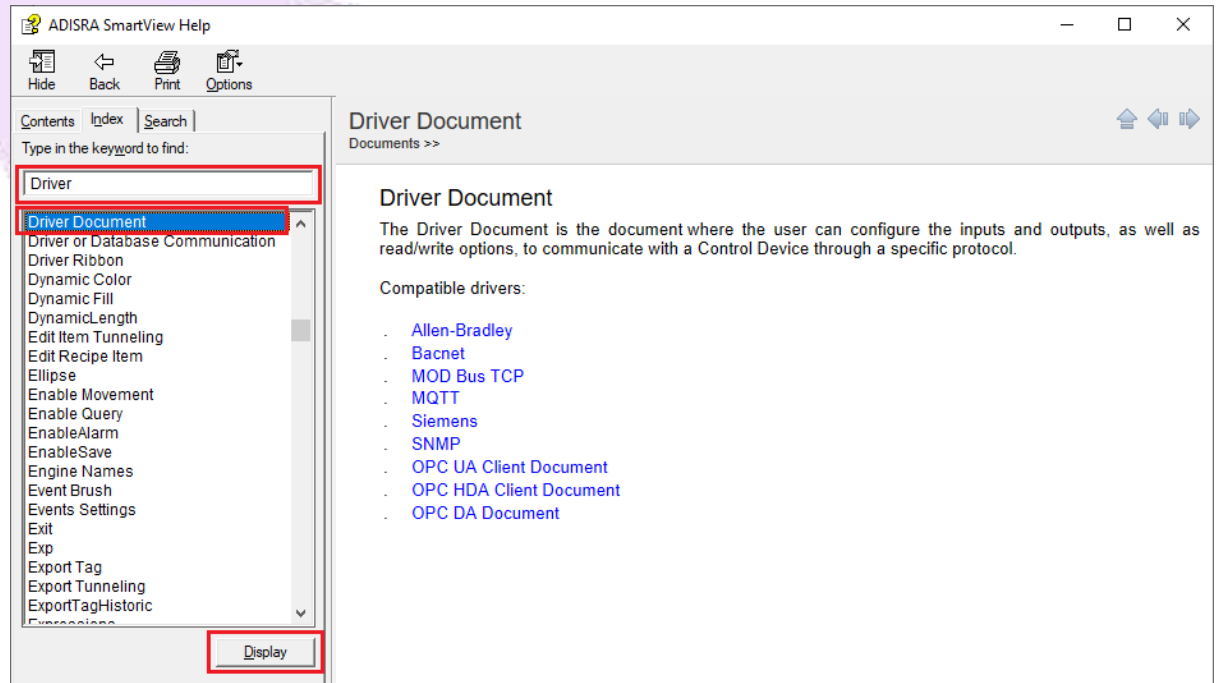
ADISRA SmartView Help

Hide Back Print Options

Contents Index Search

Type in the keyword to find:

Driver

Driver Document
Driver or Database Communication
Driver Ribbon
Dynamic Color
Dynamic Fill
DynamicLength
Edit Item Tunneling
Edit Recipe Item
Ellipse
Enable Movement
Enable Query
EnableAlarm
EnableSave
Engine Names
Event Brush
Events Settings
Exit
Exp
Export Tag
Export Tunneling
ExportTagHistoric
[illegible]

Display

Driver Document
Documents >>

Driver Document

The Driver Document is the document where the user can configure the inputs and outputs, as well as read/write options, to communicate with a Control Device through a specific protocol.

Compatible drivers:

. Allen-Bradley
. Bacnet
. MOD Bus TCP
. MQTT
. Siemens
. SNMP
. OPC UA Client Document
. OPC HDA Client Document
. OPC DA Document